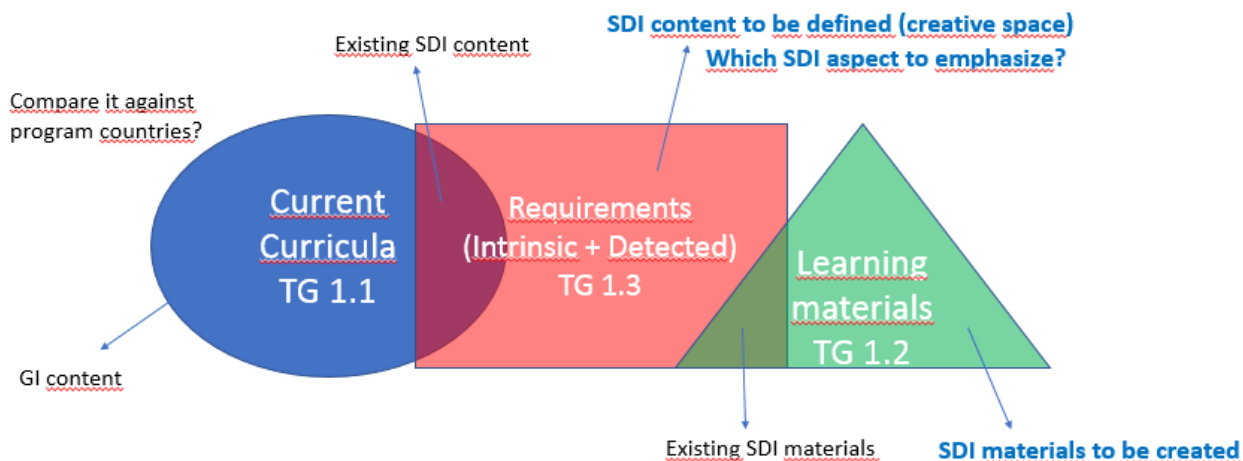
SDI content to be defined (creative space)
Which SDI aspect to emphasize?

Existing SDI content

Compare it against program countries?

Current Curricula
TG 1.1

Requirements (Intrinsic + Detected)
TG 1.3

Learning materials
TG 1.2

GI content

Existing SDI materials

SDI materials to be created